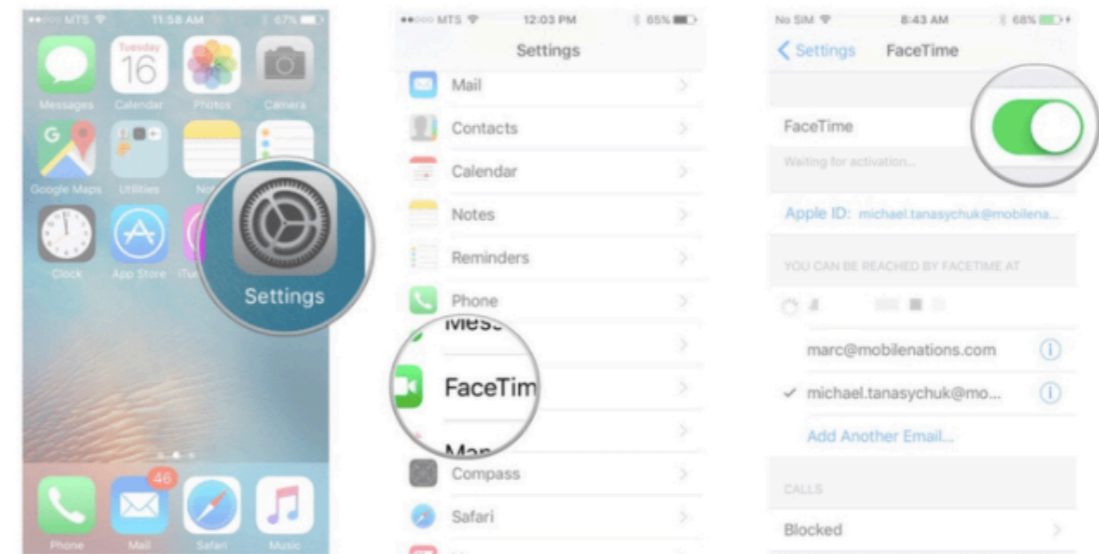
MTS 11:58 AM 67%

Tuesday 16

Messages Calendar Photos Camera

Google Maps Utilities No

Clock App Store iTu

Settings

46

Phone Mail Safari Music

MTS 12:03 PM 65%

Settings

Mail

Contacts

Calendar

Notes

Reminders

Phone

Mes

FaceTim

Ma

Compass

Safari

No SIM 8:43 AM 68%

Settings FaceTime

FaceTime

Waiting for activation...

Apple ID: michael.tanasychuk@mobilena...

YOU CAN BE REACHED BY FACETIME AT

marc@mobilenations.com

michael.tanasychuk@mo...

Add Another Email...

CALLS

Blocked